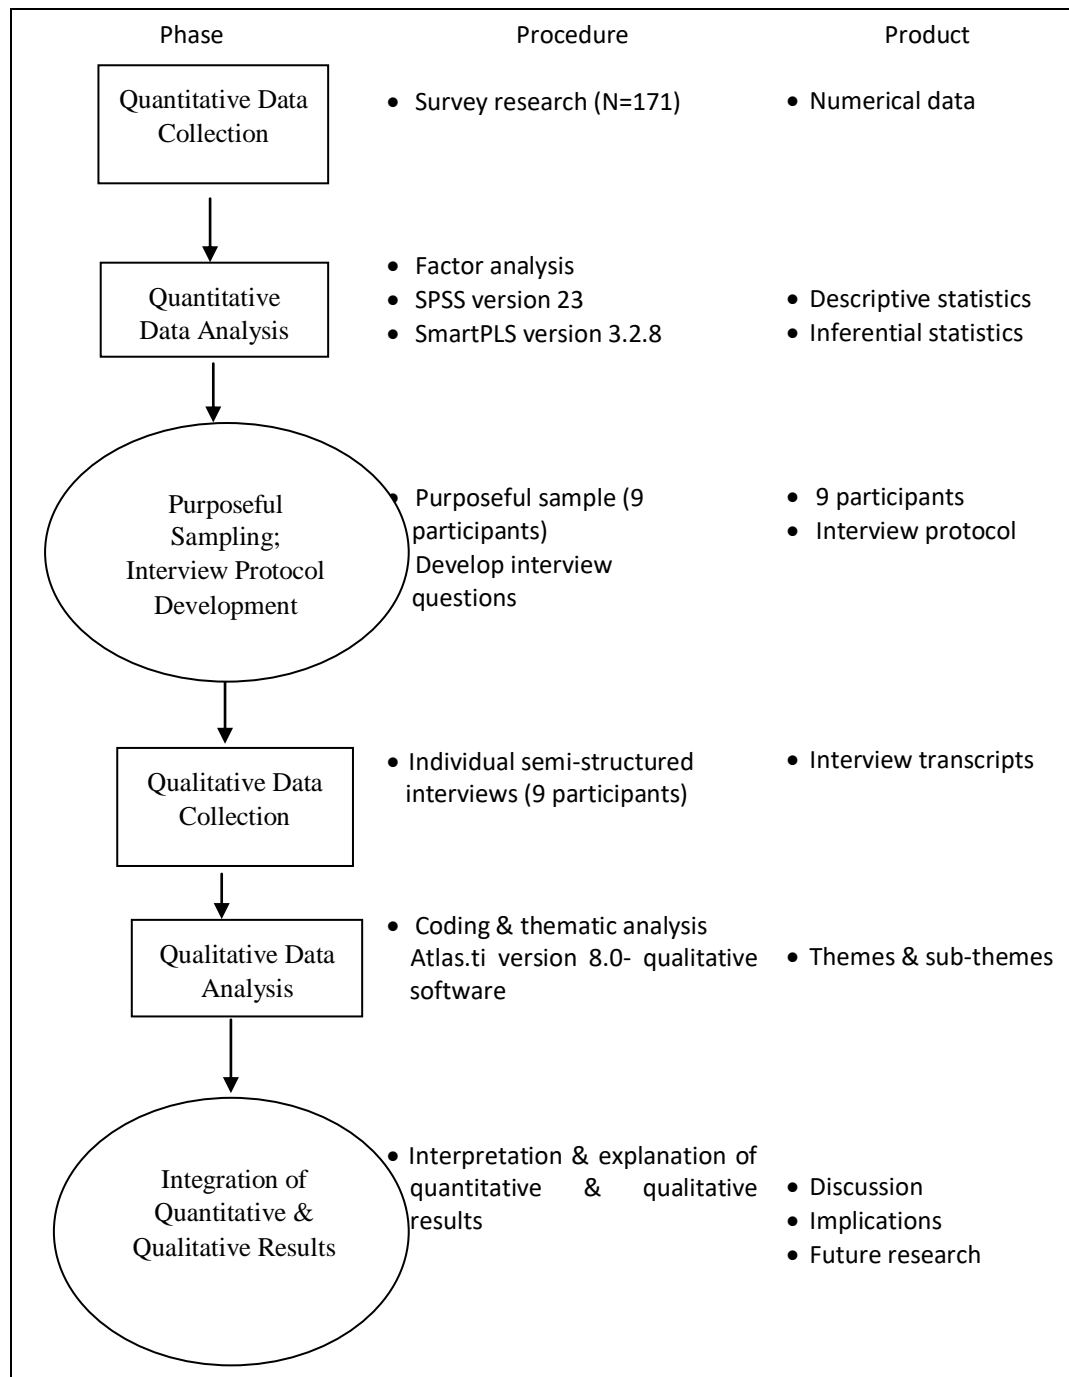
Phase

Procedure

Product

Quantitative Data Collection

• Survey research (N=171)

• Numerical data

Quantitative Data Analysis

• Factor analysis
• SPSS version 23
• SmartPLS version 3.2.8

• Descriptive statistics
• Inferential statistics

Purposeful Sampling; Interview Protocol Development

• Purposeful sample (9 participants)
Develop interview questions

• 9 participants
• Interview protocol

Qualitative Data Collection

• Individual semi-structured interviews (9 participants)

• Interview transcripts

Qualitative Data Analysis

• Coding & thematic analysis
Atlas.ti version 8.0- qualitative software

• Themes & sub-themes

Integration of Quantitative & Qualitative Results

• Interpretation & explanation of quantitative & qualitative results

• Discussion
• Implications
• Future research